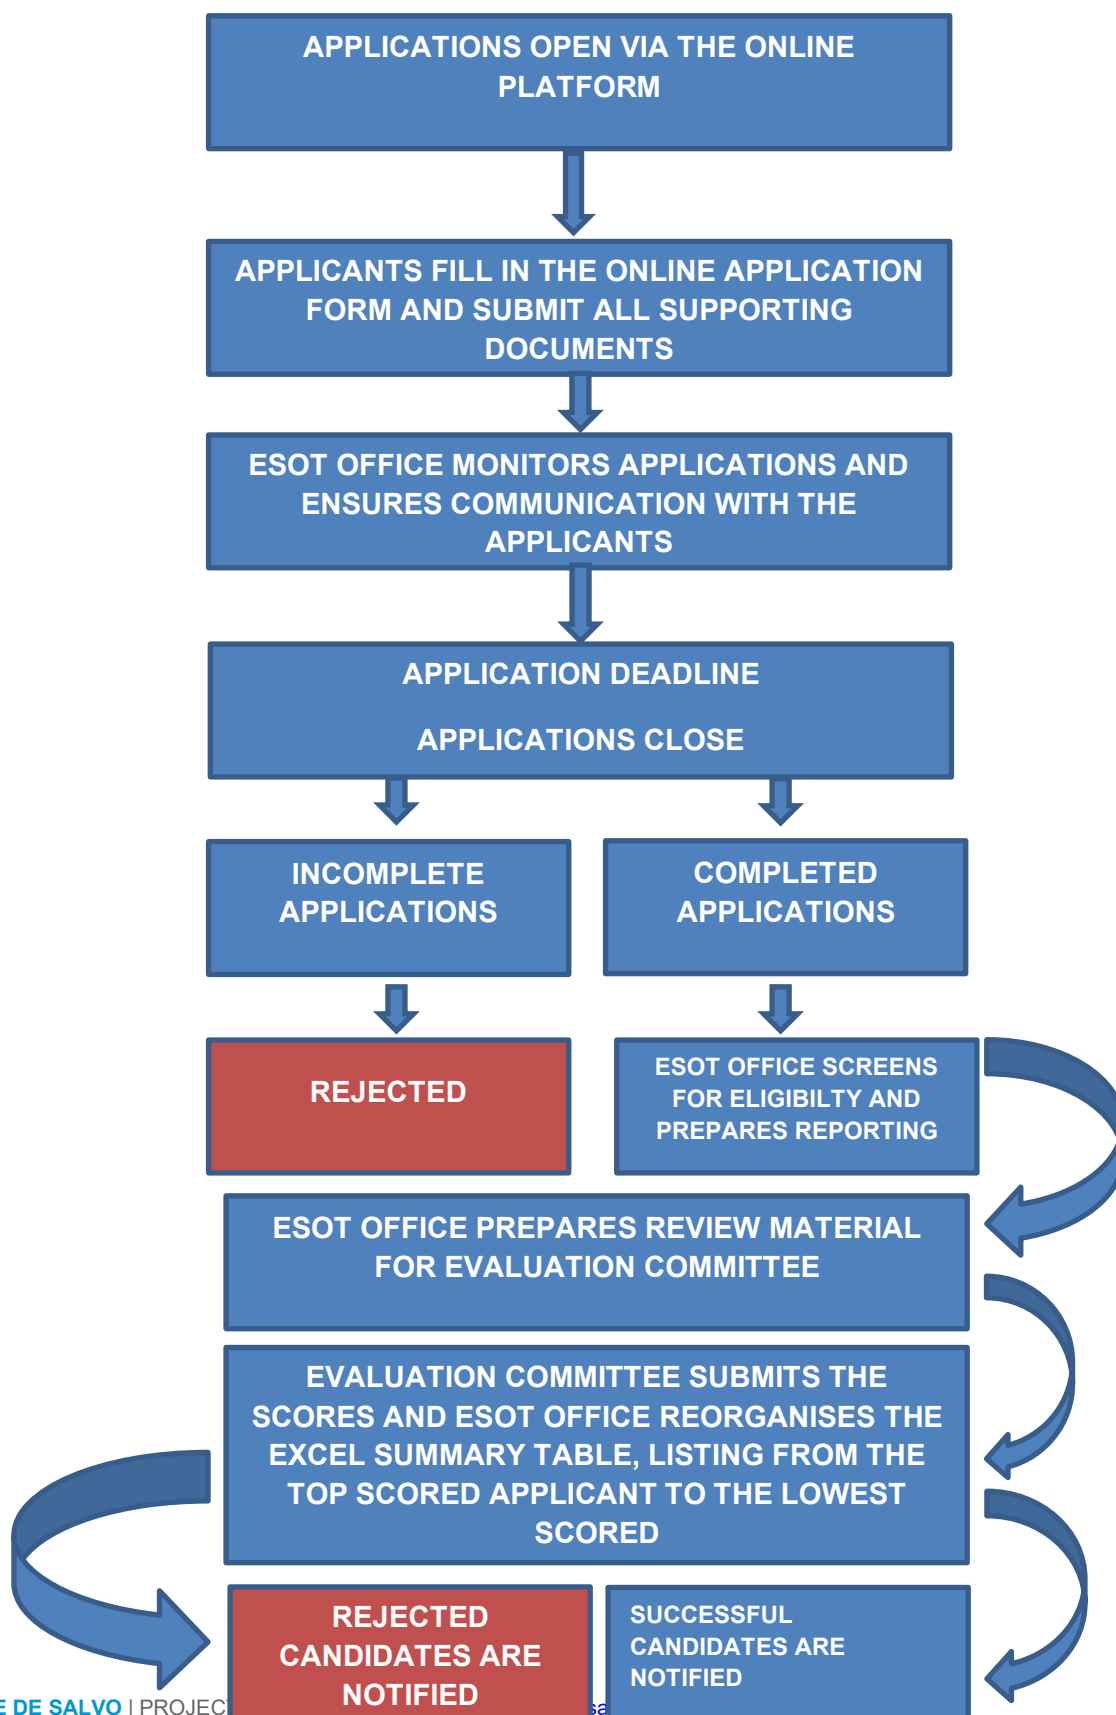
APPLICATIONS OPEN VIA THE ONLINE PLATFORM

APPLICANTS FILL IN THE ONLINE APPLICATION FORM AND SUBMIT ALL SUPPORTING DOCUMENTS

ESOT OFFICE MONITORS APPLICATIONS AND ENSURES COMMUNICATION WITH THE APPLICANTS

APPLICATION DEADLINE

APPLICATIONS CLOSE

INCOMPLETE APPLICATIONS

COMPLETED APPLICATIONS

REJECTED

ESOT OFFICE SCREENS FOR ELIGIBILTY AND PREPARES REPORTING

ESOT OFFICE PREPARES REVIEW MATERIAL FOR EVALUATION COMMITTEE

EVALUATION COMMITTEE SUBMITS THE SCORES AND ESOT OFFICE REORGANISES THE EXCEL SUMMARY TABLE, LISTING FROM THE TOP SCORED APPLICANT TO THE LOWEST SCORED

REJECTED CANDIDATES ARE NOTIFIED

SUCCESSFUL CANDIDATES ARE NOTIFIED

E DE SALVO | PROJEC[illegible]